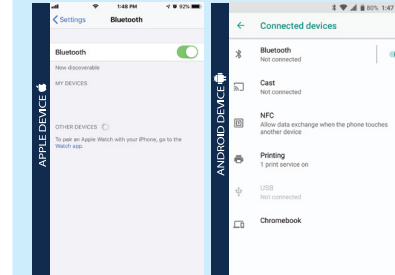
1:48 PM
92%
< Settings
Bluetooth
Bluetooth
Now discoverable
MY DEVICES
OTHER DEVICES
To pair an Apple Watch with your iPhone, go to the Watch app.

APPLE DEVICE

80% 1:47
←
Connected devices
Bluetooth
Not connected
Cast
Not connected
NFC
Allow data exchange when the phone touches another device
Printing
1 print service on
USB
Not connected
Chromebook

ANDROID DEVICE